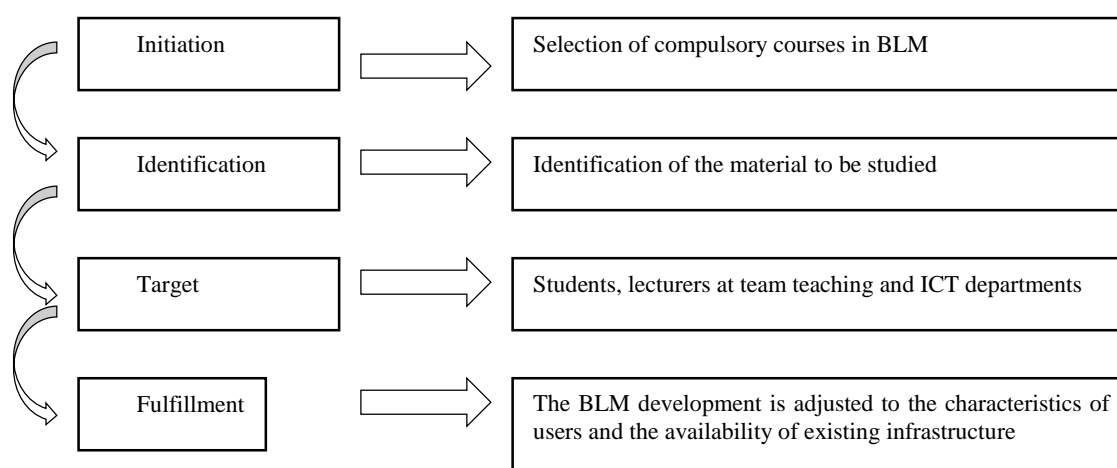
Initiation

Selection of compulsory courses in BLM

Identification

Identification of the material to be studied

Target

Students, lecturers at team teaching and ICT departments

Fulfillment

The BLM development is adjusted to the characteristics of users and the availability of existing infrastructure